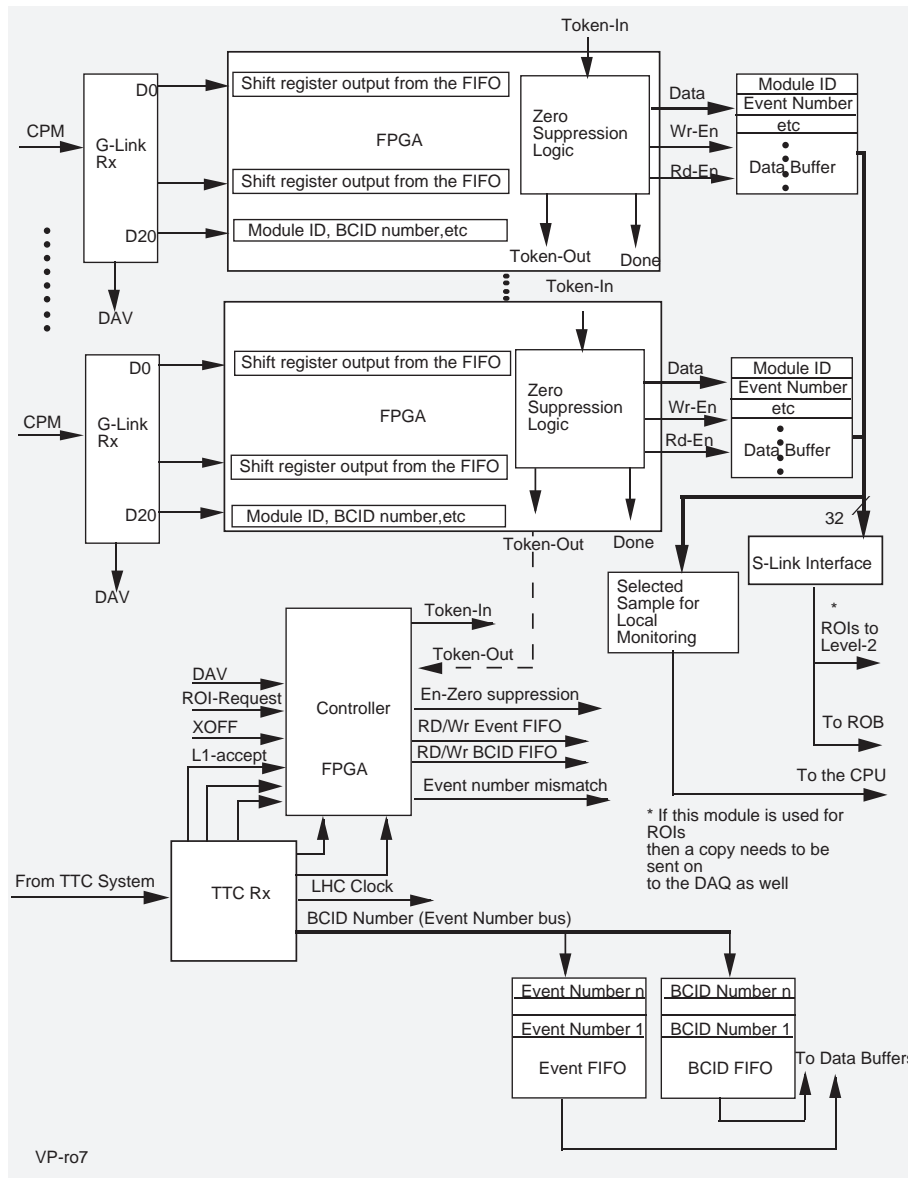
Token-In

CPM

G-Link Rx

D0

D20

DAV

Shift register output from the FIFO

FPGA

Shift register output from the FIFO

Module ID, BCID number,etc

Zero Suppression Logic

Token-Out

Done

Data

Wr-En

Rd-En

Module ID

Event Number

etc

Data Buffer

Token-In

CPM

G-Link Rx

D0

D20

DAV

Shift register output from the FIFO

FPGA

Shift register output from the FIFO

Module ID, BCID number,etc

Zero Suppression Logic

Token-Out

Done

Data

Wr-En

Rd-En

Module ID

Event Number

etc

Data Buffer

32

S-Link Interface

Selected Sample for Local Monitoring

*

ROIs to Level-2

To ROB

To the CPU

* If this module is used for ROIs then a copy needs to be sent on to the DAQ as well

Token-In

Token-Out

DAV

ROI-Request

XOFF

L1-accept

Controller

FPGA

En-Zero suppression

RD/Wr Event FIFO

RD/Wr BCID FIFO

Event number mismatch

From TTC System

TTC Rx

LHC Clock

BCID Number (Event Number bus)

Event Number n

Event Number 1

Event FIFO

BCID Number n

BCID Number 1

BCID FIFO

To Data Buffers

VP-ro7